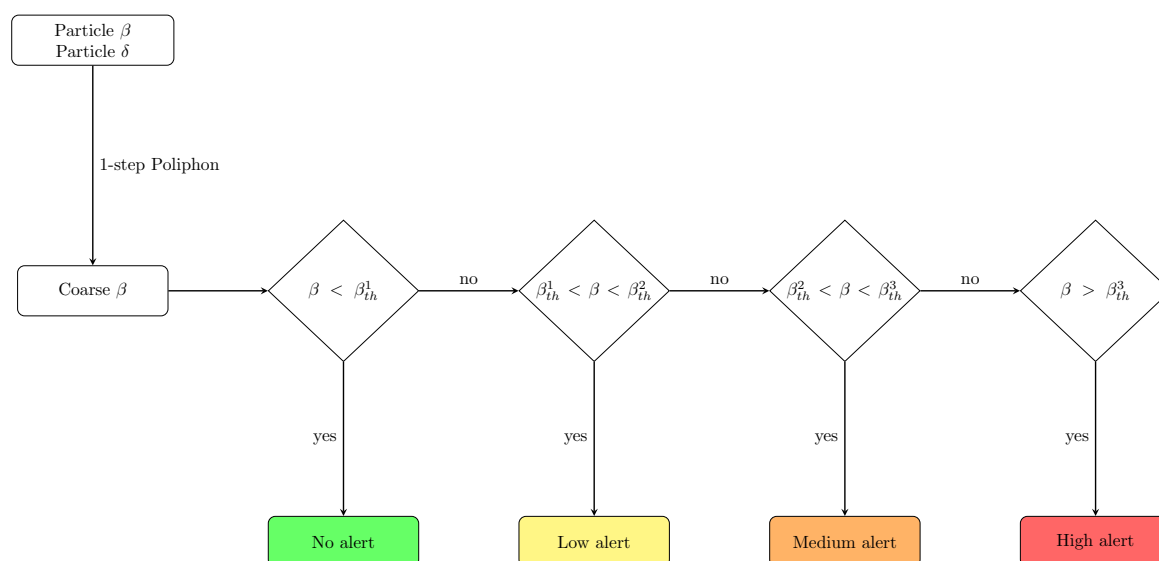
Particle $\beta$
Particle $\delta$

1-step Poliphon

Coarse $\beta$

$\beta < \beta_{th}^1$

no

$\beta_{th}^1 < \beta < \beta_{th}^2$

no

$\beta_{th}^2 < \beta < \beta_{th}^3$

no

$\beta > \beta_{th}^3$

yes

yes

yes

yes

No alert

Low alert

Medium alert

High alert